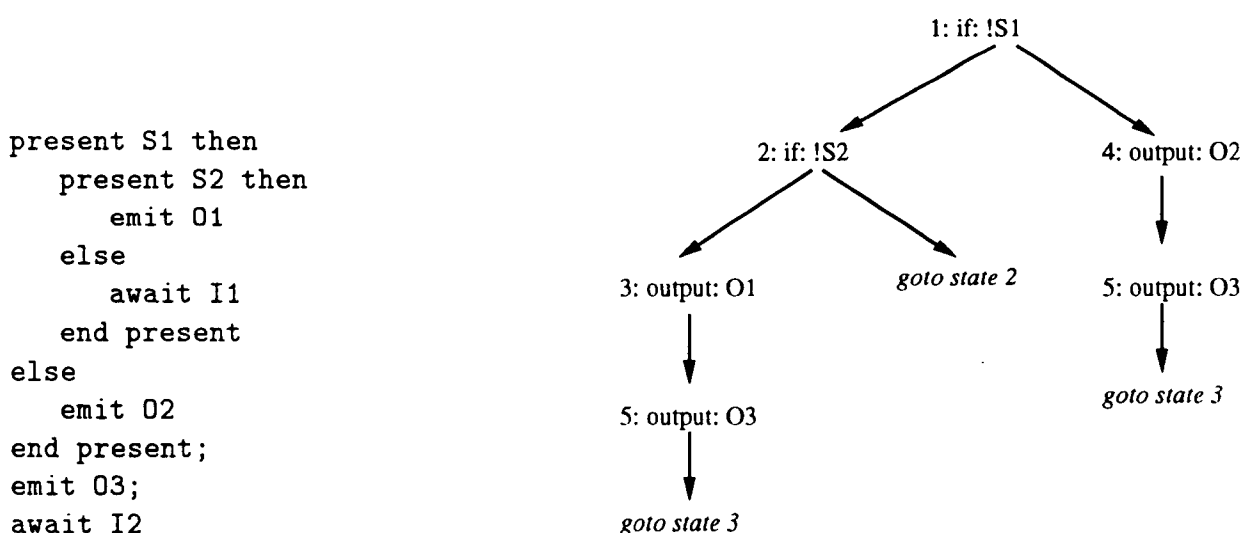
present S1 then
   present S2 then
      emit O1
   else
      await I1
   end present
else
   emit O2
end present;
emit O3;
await I2

1: if: !S1

2: if: !S2

4: output: O2

3: output: O1

goto state 2

5: output: O3

5: output: O3

goto state 3

goto state 3